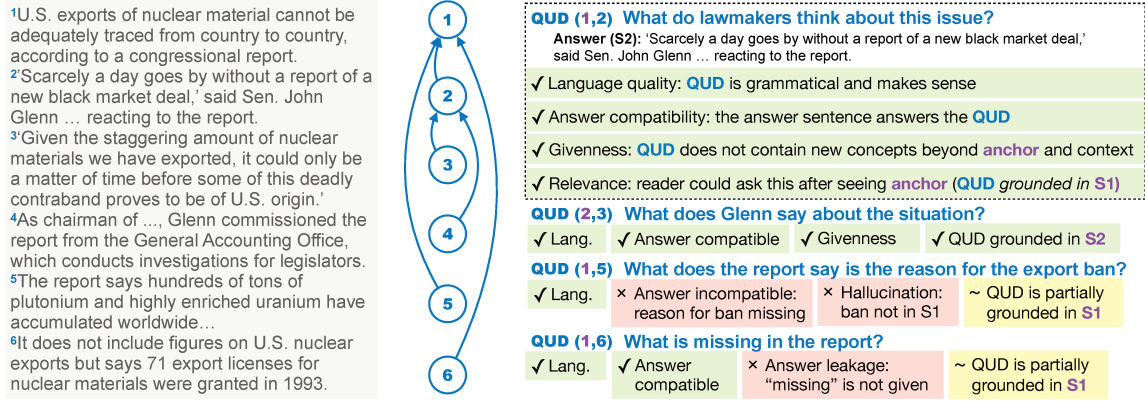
$^1$U.S. exports of nuclear material cannot be adequately traced from country to country, according to a congressional report.
$^2$'Scarcely a day goes by without a report of a new black market deal,' said Sen. John Glenn … reacting to the report.
$^3$'Given the staggering amount of nuclear materials we have exported, it could only be a matter of time before some of this deadly contraband proves to be of U.S. origin.'
$^4$As chairman of ..., Glenn commissioned the report from the General Accounting Office, which conducts investigations for legislators.
$^5$The report says hundreds of tons of plutonium and highly enriched uranium have accumulated worldwide…
$^6$It does not include figures on U.S. nuclear exports but says 71 export licenses for nuclear materials were granted in 1993.

1
2
3
4
5
6

QUD (1,2) What do lawmakers think about this issue?
Answer (S2): 'Scarcely a day goes by without a report of a new black market deal,' said Sen. John Glenn … reacting to the report.
✓ Language quality: QUD is grammatical and makes sense
✓ Answer compatibility: the answer sentence answers the QUD
✓ Givenness: QUD does not contain new concepts beyond anchor and context
✓ Relevance: reader could ask this after seeing anchor (QUD grounded in S1)

QUD (2,3) What does Glenn say about the situation?
✓ Lang. | ✓ Answer compatible | ✓ Givenness | ✓ QUD grounded in S2

QUD (1,5) What does the report say is the reason for the export ban?
✓ Lang. | × Answer incompatible: reason for ban missing | × Hallucination: ban not in S1 | ~ QUD is partially grounded in S1

QUD (1,6) What is missing in the report?
✓ Lang. | ✓ Answer compatible | × Answer leakage: "missing" is not given | ~ QUD is partially grounded in S1